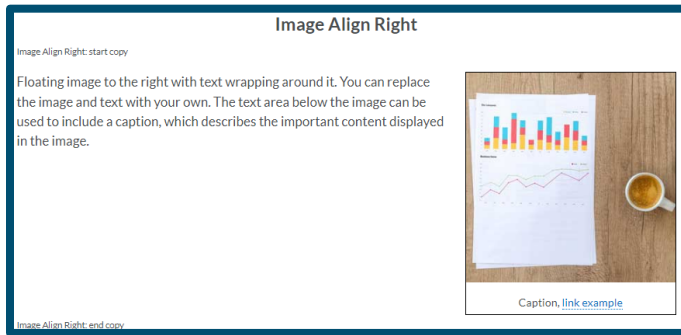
Image Align Right

Image Align Right: start copy

Floating image to the right with text wrapping around it. You can replace the image and text with your own. The text area below the image can be used to include a caption, which describes the important content displayed in the image.

Caption, link example

Image Align Right: end copy